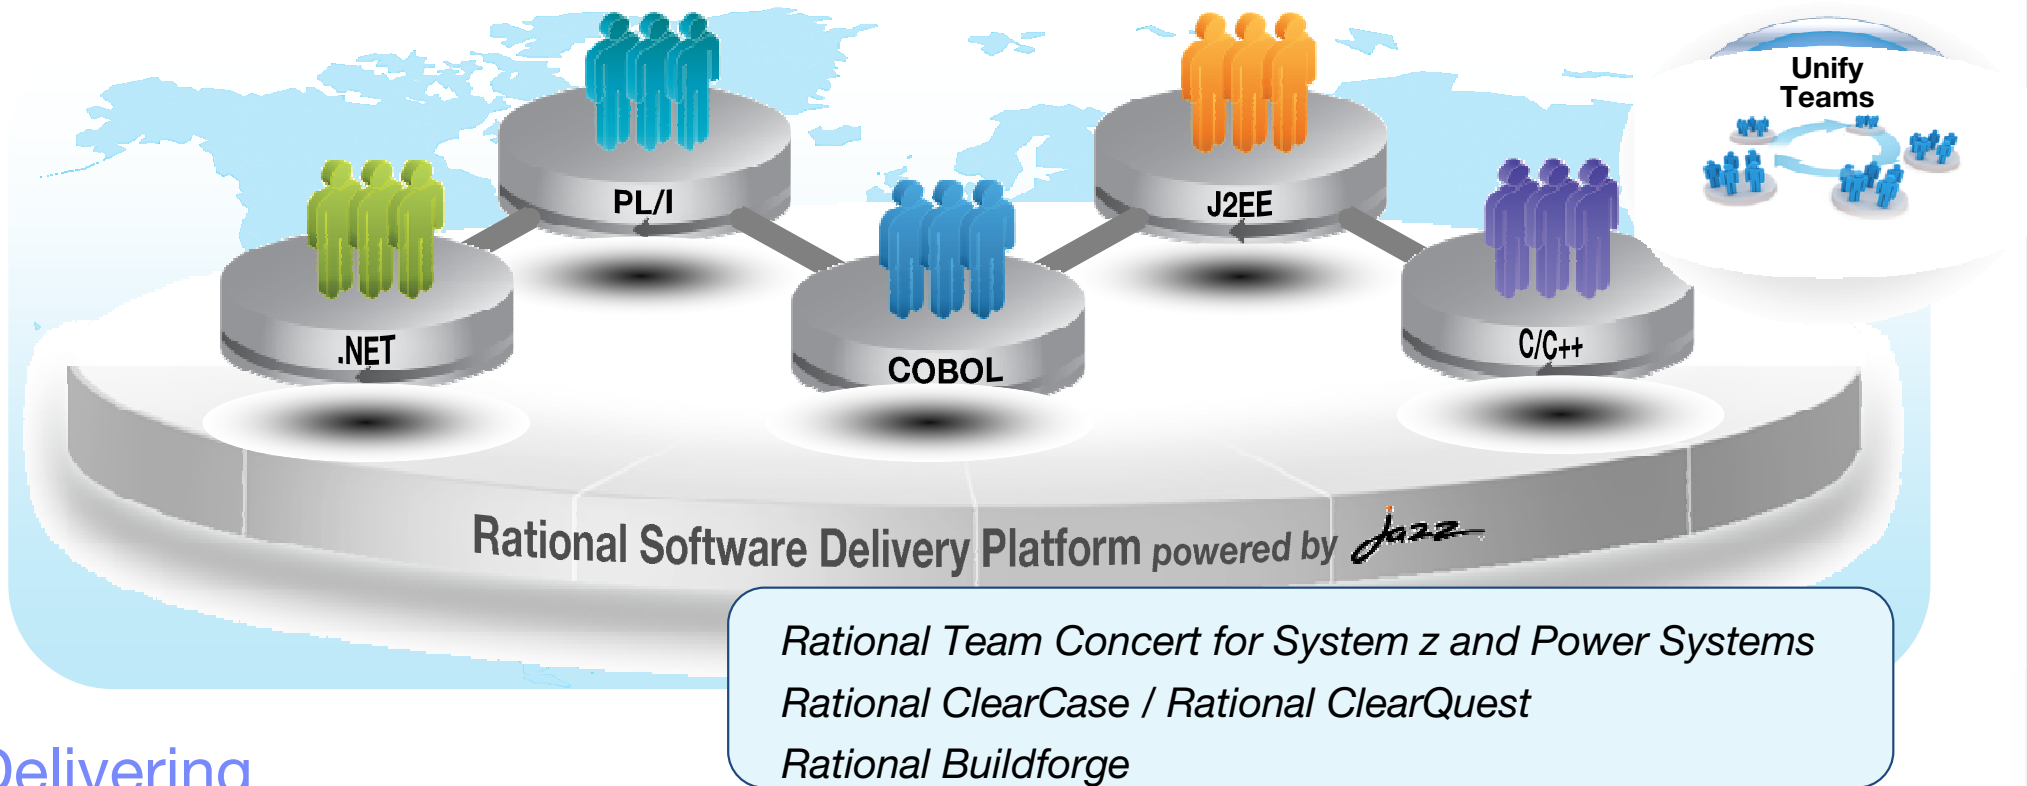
Unify Teams

PL/I

J2EE

.NET

COBOL

C/C++

Rational Software Delivery Platform powered by Jazz

Rational Team Concert for System z and Power Systems
Rational ClearCase / Rational ClearQuest
Rational Buildforge

Delivering